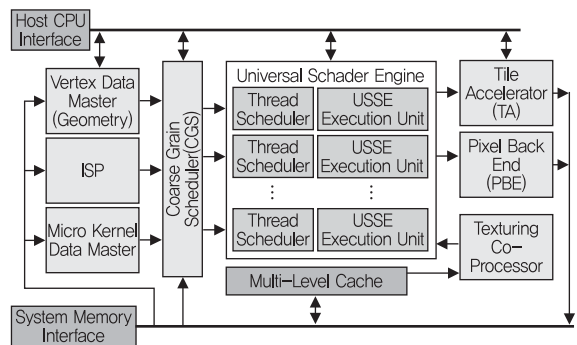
Host CPU Interface

Vertex Data Master (Geometry)

ISP

Micro Kernel Data Master

Coarse Grain Scheduler(CGS)

Universal Schader Engine

Thread Scheduler

USSE Execution Unit

Thread Scheduler

USSE Execution Unit

⋮

⋮

Thread Scheduler

USSE Execution Unit

Tile Accelerator (TA)

Pixel Back End (PBE)

Texturing Co-Processor

Multi-Level Cache

System Memory Interface